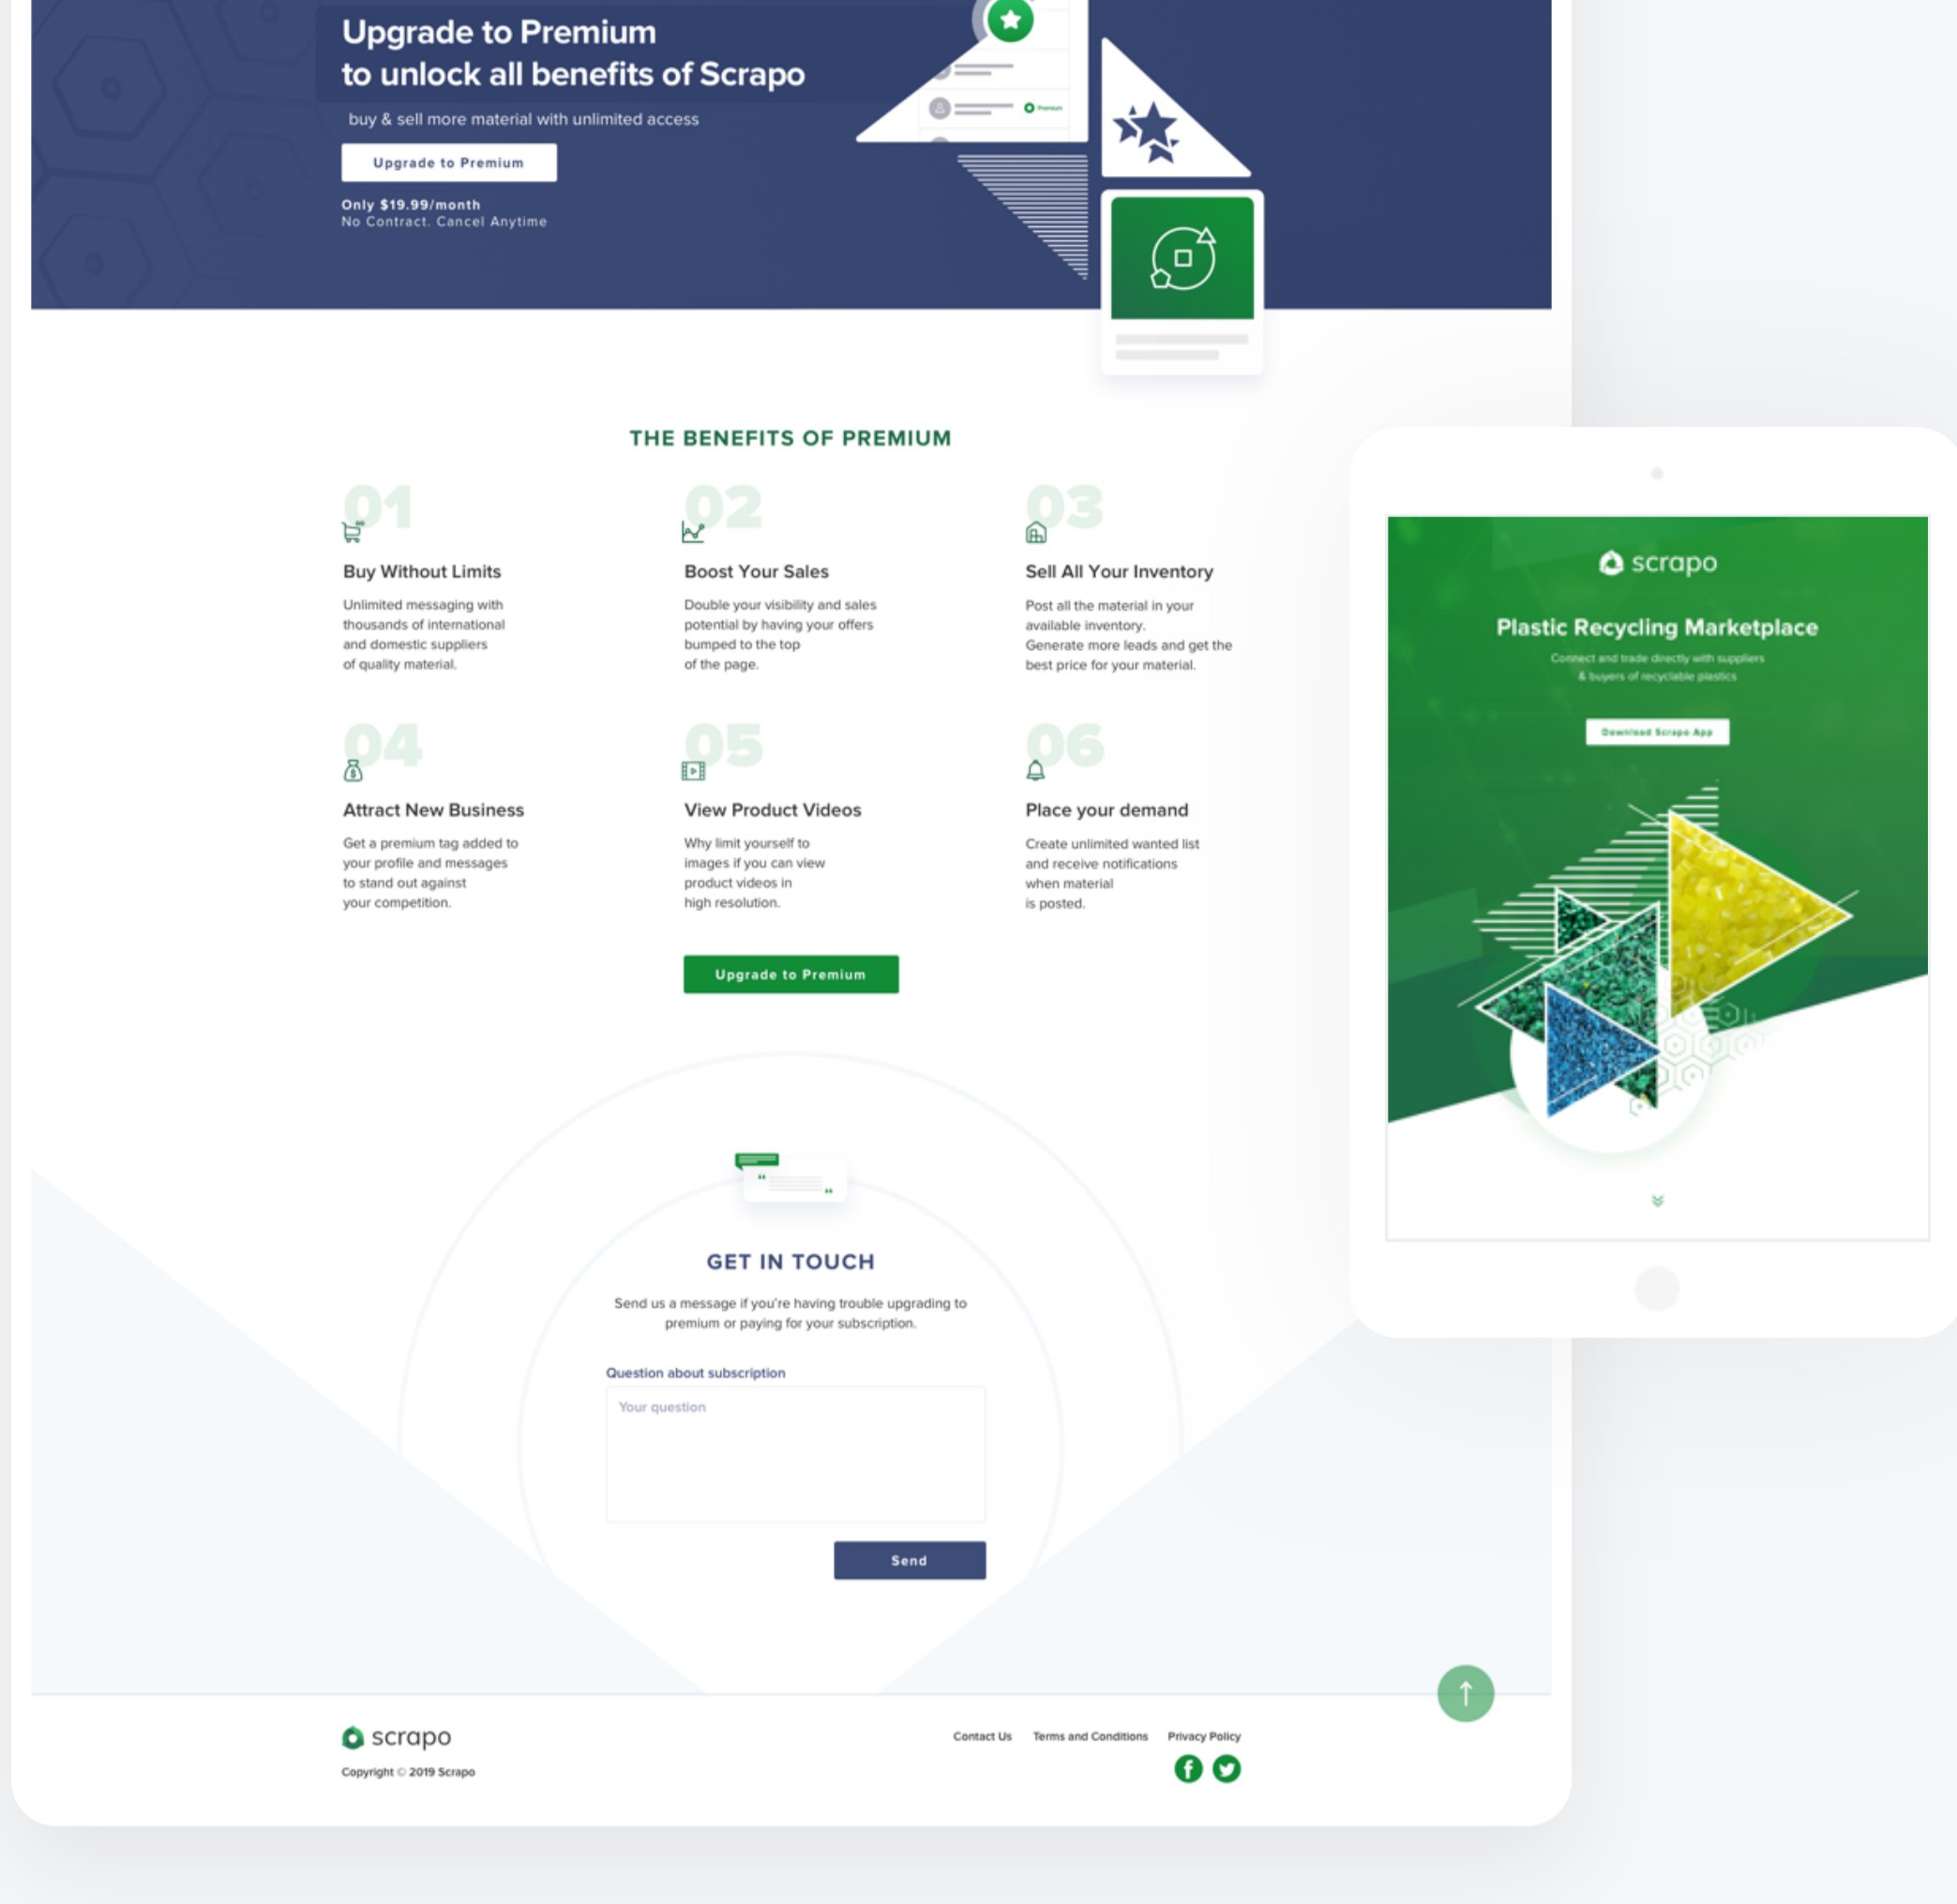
Upgrade to Premium
to unlock all benefits of Scrapo

buy & sell more material with unlimited access

Upgrade to Premium

Only $19.99/month
No Contract. Cancel Anytime

THE BENEFITS OF PREMIUM

01
Buy Without Limits
Unlimited messaging with thousands of international and domestic suppliers of quality material.

02
Boost Your Sales
Double your visibility and sales potential by having your offers bumped to the top of the page.

03
Sell All Your Inventory
Post all the material in your available inventory. Generate more leads and get the best price for your material.

04
Attract New Business
Get a premium tag added to your profile and messages to stand out against your competition.

05
View Product Videos
Why limit yourself to images if you can view product videos in high resolution.

06
Place your demand
Create unlimited wanted list and receive notifications when material is posted.

Upgrade to Premium

GET IN TOUCH

Send us a message if you're having trouble upgrading to premium or paying for your subscription.

Question about subscription

Your question

Send

scrapo
Copyright © 2019 Scrapo

Contact Us Terms and Conditions Privacy Policy

scrapo

Plastic Recycling Marketplace

Connect and trade directly with suppliers & buyers of recyclable plastics

Download Scrapo App